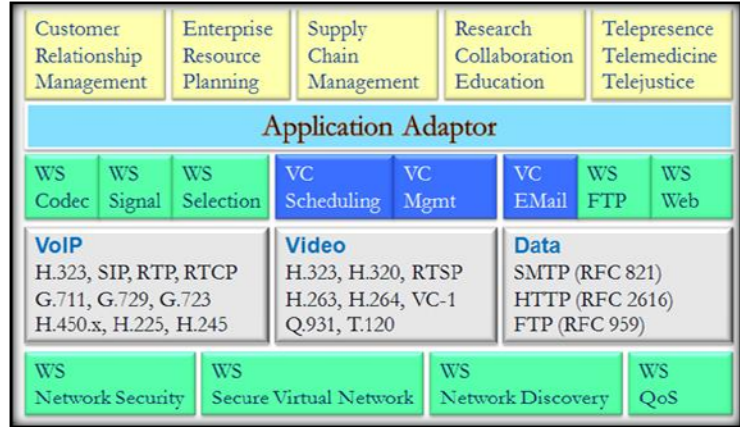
Customer Relationship Management

Enterprise Resource Planning

Supply Chain Management

Research Collaboration Education

Telepresence Telemedicine Telejustice

Application Adaptor

WS Codec

WS Signal

WS Selection

VC Scheduling

VC Mgmt

VC EMail

WS FTP

WS Web

VoIP
H.323, SIP, RTP, RTCP
G.711, G.729, G.723
H.450.x, H.225, H.245

Video
H.323, H.320, RTSP
H.263, H.264, VC-1
Q.931, T.120

Data
SMTP (RFC 821)
HTTP (RFC 2616)
FTP (RFC 959)

WS Network Security

WS Secure Virtual Network

WS Network Discovery

WS QoS